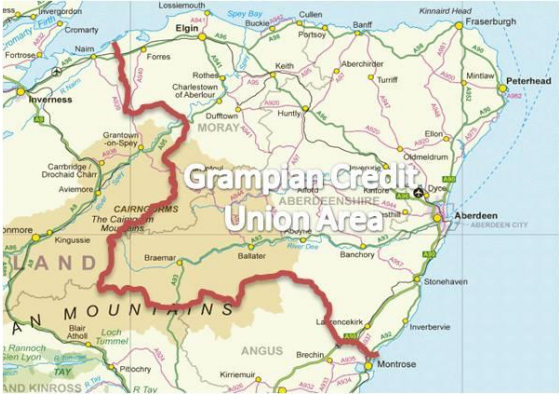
Invergordon
Lossiemouth
Spey Bay
Cullen
Kinnaird Head
Fraserburgh
Cromarty
Elgin
Buckie
Portsoy
Banff
Fortrose
Nairn
Forres
Rothes
Keith
Aberchirder
Turriff
Mintlaw
Peterhead
Inverness
Charlestown of Aberlour
Dufftown
Huntly
MORAY
ABERDEENSHIRE
Ellon
Oldmeldrum
Grantown-on-Spey
Carrbridge / Drochaid Charr
Aviemore
Grampian Credit Union Area
Dyce
Aberdeen
ABERDEEN CITY
CAIRNGORMS
The Cairngorm Mountains
Kingussie
Braemar
Ballater
Banchory
Stonehaven
LAND
AN MOUNTAINS
Laurencekirk
Inverbervie
Blair Atholl
Loch Tummel
ANGUS
Brechin
Montrose
Pitlochry
Kirriemuir
TAY